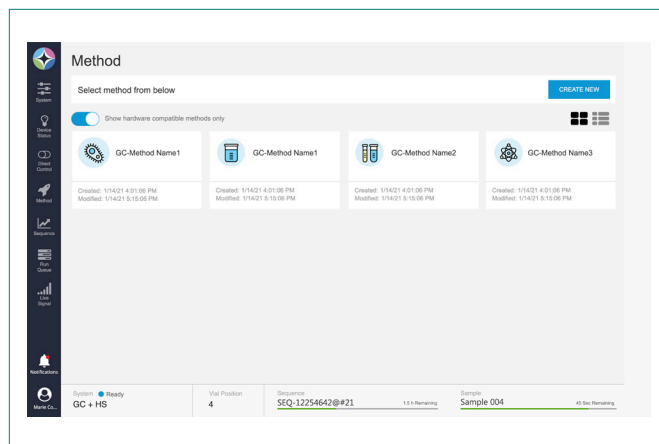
System

Device Status

Direct Control

Method

Sequences

Run Queue

Live Signal

Notifications

Marie Co...

Method

Select method from below

CREATE NEW

Show hardware compatible methods only

GC-Method Name1

Created: 1/14/21 4:01:06 PM
Modified: 1/14/21 5:15:06 PM

GC-Method Name1

Created: 1/14/21 4:01:06 PM
Modified: 1/14/21 5:15:06 PM

GC-Method Name2

Created: 1/14/21 4:01:06 PM
Modified: 1/14/21 5:15:06 PM

GC-Method Name3

Created: 1/14/21 4:01:06 PM
Modified: 1/14/21 5:15:06 PM

System Ready
GC + HS

Vial Position
4

Sequence
SEQ-12254642@#21
1.5 h Remaining

Sample
Sample 004
45 Sec Remaining